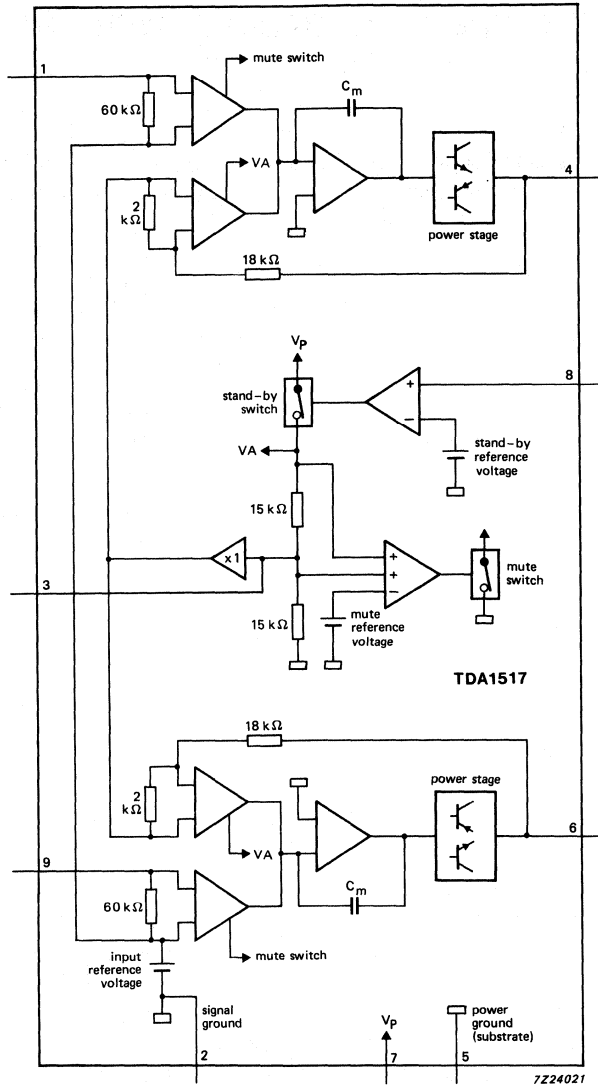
1
mute switch
60 kΩ
$C_m$
VA
4
2 kΩ
power stage
18 kΩ
$V_P$
8
stand-by switch
+
−
stand-by reference voltage
VA
15 kΩ
x1
+
+
−
mute switch
3
15 kΩ
mute reference voltage
TDA1517
18 kΩ
power stage
2 kΩ
6
VA
9
$C_m$
60 kΩ
mute switch
input reference voltage
signal ground
$V_P$
power ground (substrate)
2
7
5
7Z24021